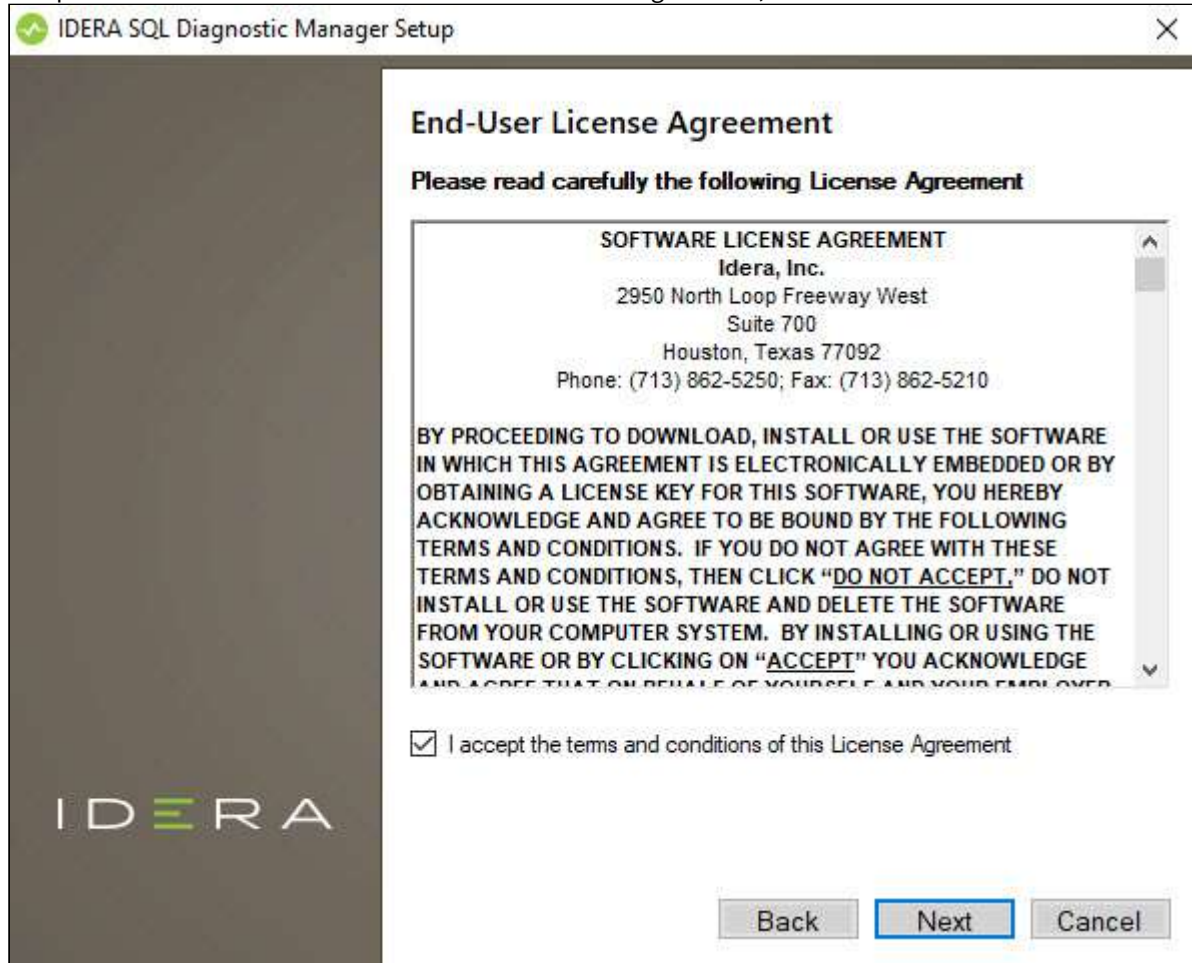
IDERA SQL Diagnostic Manager Setup

×

End-User License Agreement

Please read carefully the following License Agreement

SOFTWARE LICENSE AGREEMENT
Idera, Inc.
2950 North Loop Freeway West
Suite 700
Houston, Texas 77092
Phone: (713) 862-5250; Fax: (713) 862-5210

BY PROCEEDING TO DOWNLOAD, INSTALL OR USE THE SOFTWARE IN WHICH THIS AGREEMENT IS ELECTRONICALLY EMBEDDED OR BY OBTAINING A LICENSE KEY FOR THIS SOFTWARE, YOU HEREBY ACKNOWLEDGE AND AGREE TO BE BOUND BY THE FOLLOWING TERMS AND CONDITIONS. IF YOU DO NOT AGREE WITH THESE TERMS AND CONDITIONS, THEN CLICK "DO NOT ACCEPT," DO NOT INSTALL OR USE THE SOFTWARE AND DELETE THE SOFTWARE FROM YOUR COMPUTER SYSTEM. BY INSTALLING OR USING THE SOFTWARE OR BY CLICKING ON "ACCEPT" YOU ACKNOWLEDGE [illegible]

I accept the terms and conditions of this License Agreement

IDERA

Back Next Cancel